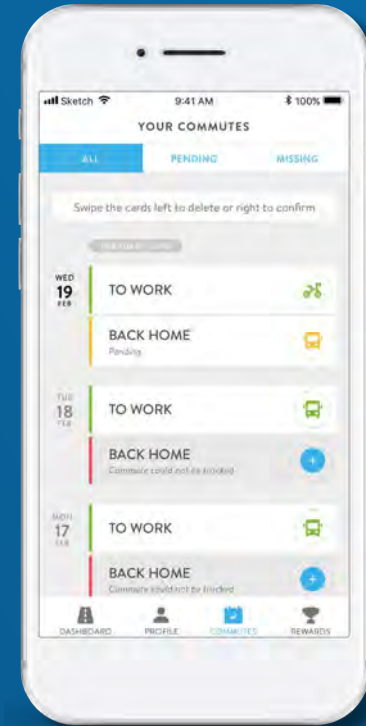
Sketch 9:41 AM 100%

YOUR COMMUTES

ALL PENDING MISSING

Swipe the cards left to delete or right to confirm

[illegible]

WED 19 FEB

TO WORK

BACK HOME
Pending

TUE 18 FEB

TO WORK

BACK HOME
Commute could not be tracked

MON 17 FEB

TO WORK

BACK HOME
Commute could not be tracked

DASHBOARD PROFILE COMMUTES REWARDS